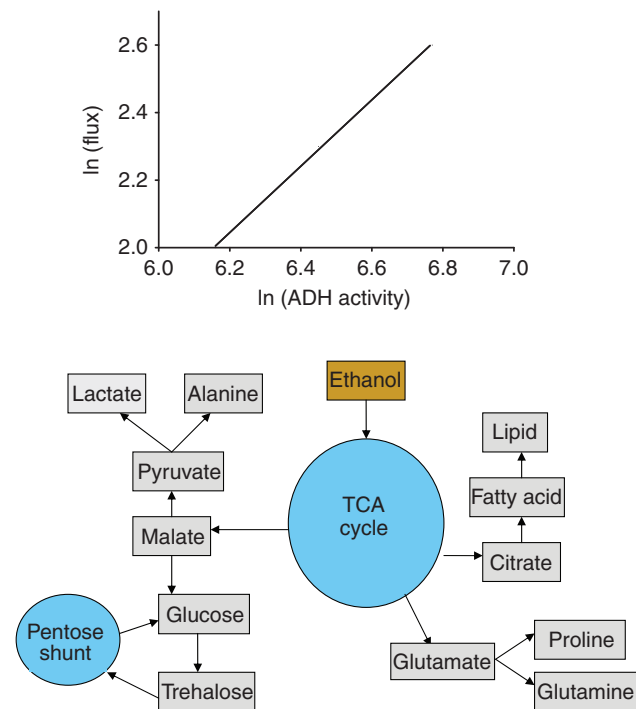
2.6
2.4
2.2
2.0
ln (flux)
6.0
6.2
6.4
6.6
6.8
7.0
ln (ADH activity)

Ethanol
Lactate
Alanine
Lipid
Pyruvate
Fatty acid
TCA cycle
Malate
Citrate
Glucose
Pentose shunt
Proline
Glutamate
Trehalose
Glutamine